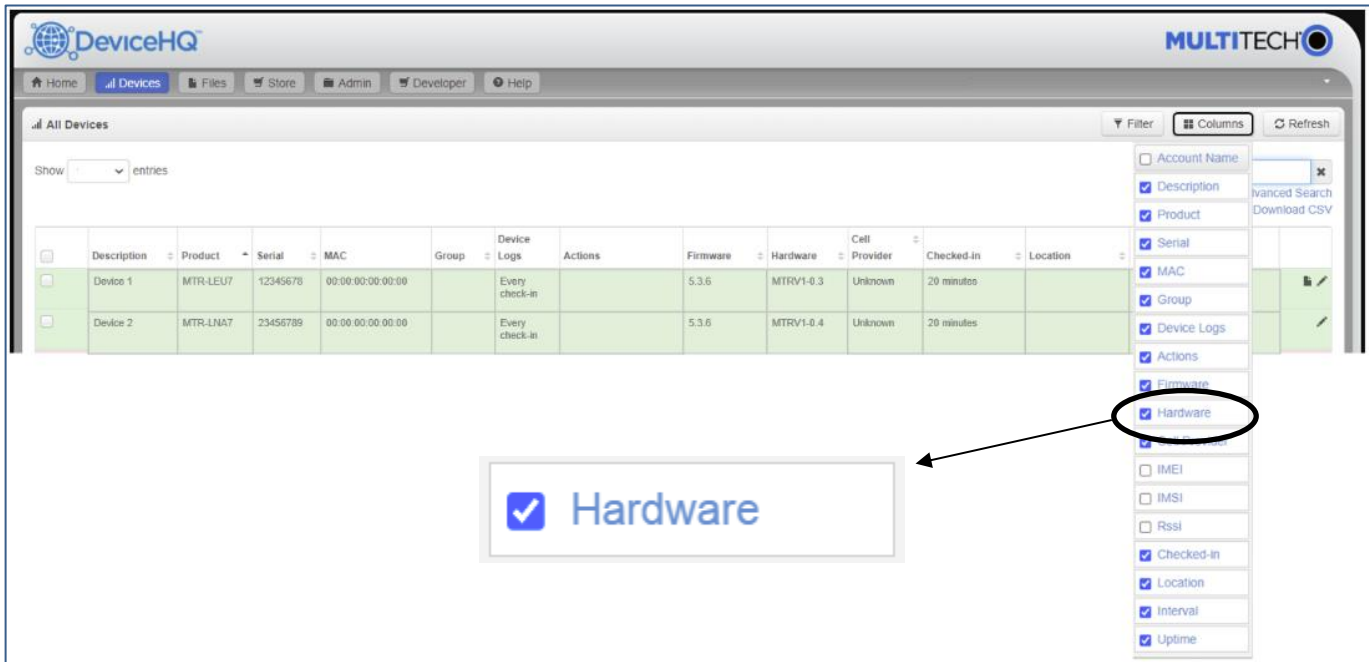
DeviceHQ

MULTITECH

Home | Devices | Files | Store | Admin | Developer | Help

All Devices

Filter | Columns | Refresh

Show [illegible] entries

vanced Search
Download CSV

| | Description | Product | Serial | MAC | Group | Device Logs | Actions | Firmware | Hardware | Cell Provider | Checked-in | Location | | |
|---|---|---|---|---|---|---|---|---|---|---|---|---|---|---|
| | Device 1 | MTR-LEU7 | 12345678 | 00:00:00:00:00:00 | | Every check-in | | 5.3.6 | MTRV1-0.3 | Unknown | 20 minutes | | | |
| | Device 2 | MTR-LNA7 | 23456789 | 00:00:00:00:00:00 | | Every check-in | | 5.3.6 | MTRV1-0.4 | Unknown | 20 minutes | | | |

Account Name
Description
Product
Serial
MAC
Group
Device Logs
Actions
Firmware
Hardware
Cell Provider
IMEI
IMSI
Rssi
Checked-in
Location
Interval
Uptime

Hardware